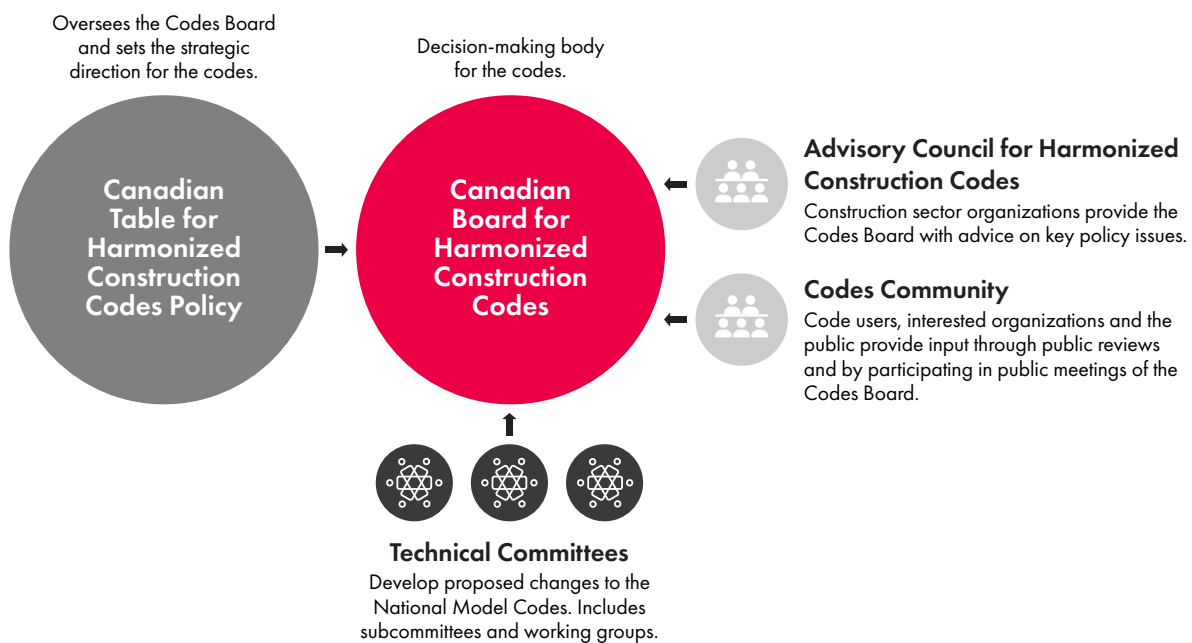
Oversees the Codes Board and sets the strategic direction for the codes.

Canadian Table for Harmonized Construction Codes Policy

Decision-making body for the codes.

Canadian Board for Harmonized Construction Codes

Advisory Council for Harmonized Construction Codes

Construction sector organizations provide the Codes Board with advice on key policy issues.

Codes Community

Code users, interested organizations and the public provide input through public reviews and by participating in public meetings of the Codes Board.

Technical Committees

Develop proposed changes to the National Model Codes. Includes subcommittees and working groups.